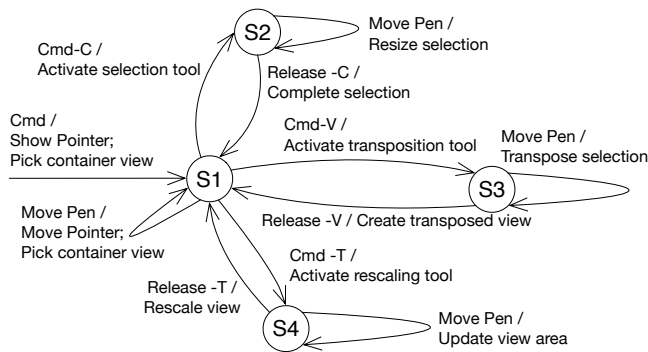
S2

Move Pen /
Resize selection

Cmd-C /
Activate selection tool

Release -C /
Complete selection

Cmd /
Show Pointer;
Pick container view

Cmd-V /
Activate transposition tool

Move Pen /
Transpose selection

S1

S3

Release -V / Create transposed view

Move Pen /
Move Pointer;
Pick container view

Cmd -T /
Activate rescaling tool

Release -T /
Rescale view

S4

Move Pen /
Update view area